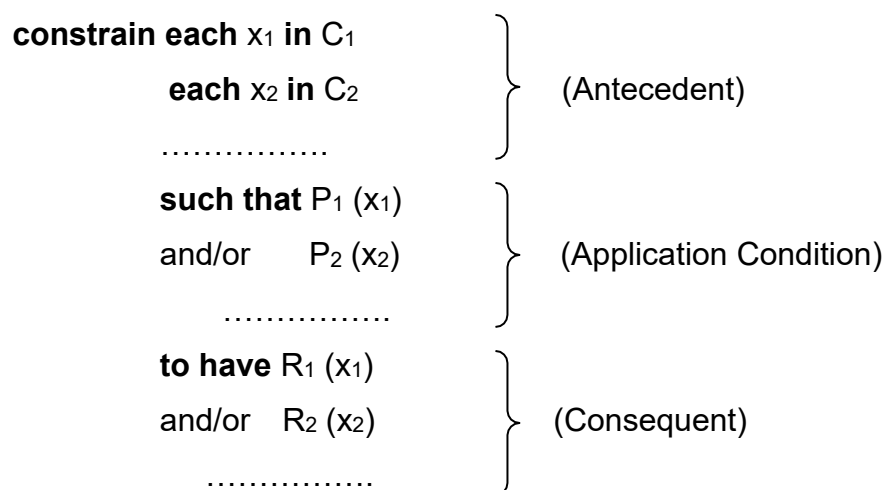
**constrain each** $x_1$ **in** $C_1$

**each** $x_2$ **in** $C_2$

…………….

(Antecedent)

**such that** $P_1$ ($x_1$)

and/or $P_2$ ($x_2$)

…………….

(Application Condition)

**to have** $R_1$ ($x_1$)

and/or $R_2$ ($x_2$)

…………….

(Consequent)